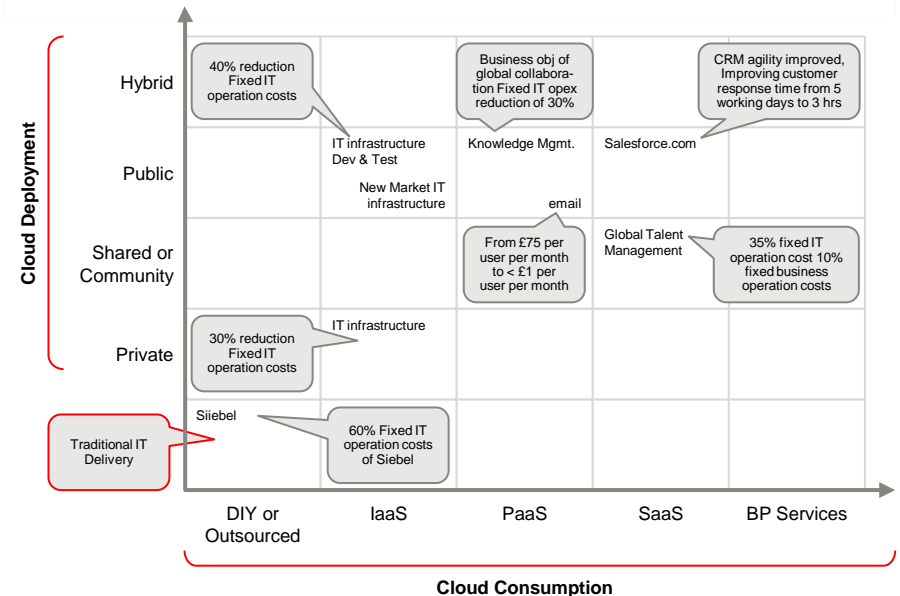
Cloud Deployment

Hybrid

Public

Shared or Community

Private

Traditional IT Delivery

40% reduction Fixed IT operation costs

Business obj of global collaboration Fixed IT opex reduction of 30%

CRM agility improved, Improving customer response time from 5 working days to 3 hrs

IT infrastructure Dev & Test

Knowledge Mgmt.

Salesforce.com

New Market IT infrastructure

email

From £75 per user per month to < £1 per user per month

Global Talent Management

35% fixed IT operation cost 10% fixed business operation costs

IT infrastructure

30% reduction Fixed IT operation costs

Siiebel

60% Fixed IT operation costs of Siebel

DIY or Outsourced

IaaS

PaaS

SaaS

BP Services

Cloud Consumption